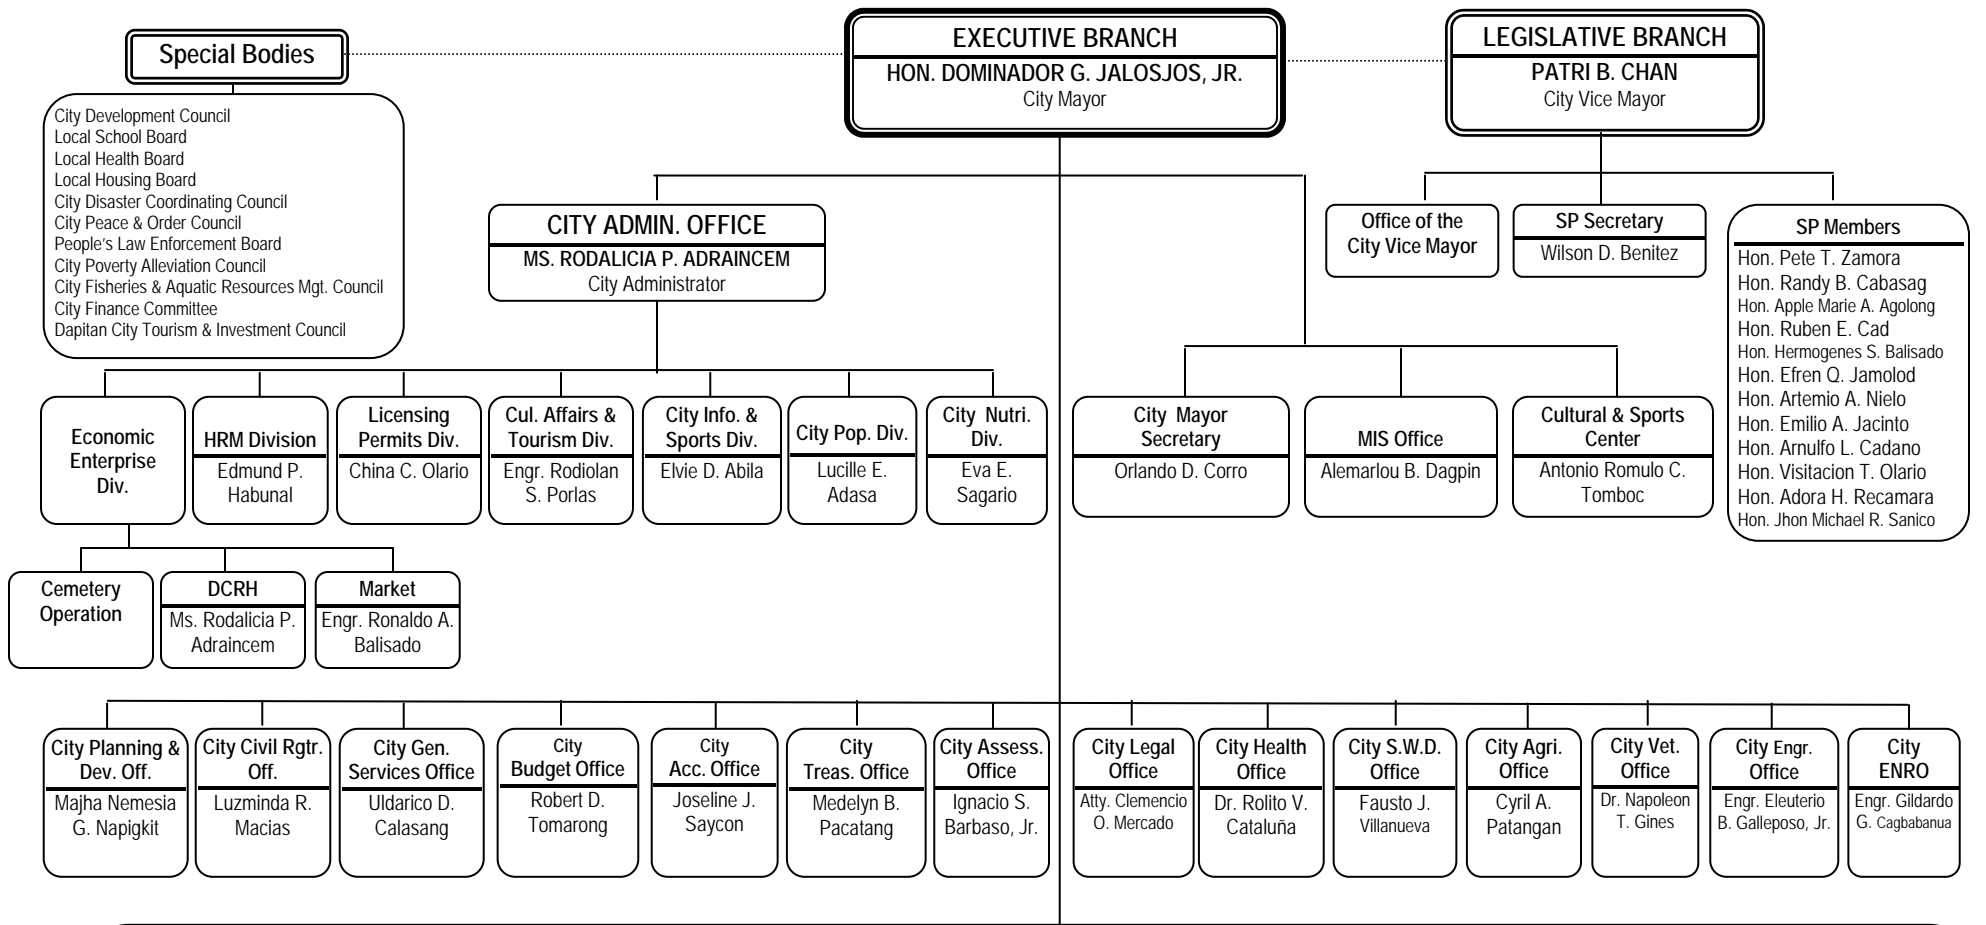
Special Bodies

City Development Council
Local School Board
Local Health Board
Local Housing Board
City Disaster Coordinating Council
City Peace & Order Council
People's Law Enforcement Board
City Poverty Alleviation Council
City Fisheries & Aquatic Resources Mgt. Council
City Finance Committee
Dapitan City Tourism & Investment Council

EXECUTIVE BRANCH
HON. DOMINADOR G. JALOSJOS, JR.
City Mayor

LEGISLATIVE BRANCH
PATRI B. CHAN
City Vice Mayor

Office of the City Vice Mayor

SP Secretary
Wilson D. Benitez

SP Members
Hon. Pete T. Zamora
Hon. Randy B. Cabasag
Hon. Apple Marie A. Agolong
Hon. Ruben E. Cad
Hon. Hermogenes S. Balisado
Hon. Efren Q. Jamolod
Hon. Artemio A. Nielo
Hon. Emilio A. Jacinto
Hon. Arnulfo L. Cadano
Hon. Visitacion T. Olario
Hon. Adora H. Recamara
Hon. Jhon Michael R. Sanico

CITY ADMIN. OFFICE
MS. RODALICIA P. ADRAINCEM
City Administrator

Economic Enterprise Div.

HRM Division
Edmund P. Habunal

Licensing Permits Div.
China C. Olario

Cul. Affairs & Tourism Div.
Engr. Rodiolan S. Porlas

City Info. & Sports Div.
Elvie D. Abila

City Pop. Div.
Lucille E. Adasa

City Nutri. Div.
Eva E. Sagario

Cemetery Operation

DCRH
Ms. Rodalicia P. Adraincem

Market
Engr. Ronaldo A. Balisado

City Mayor Secretary
Orlando D. Corro

MIS Office
Alemarlou B. Dagpin

Cultural & Sports Center
Antonio Romulo C. Tomboc

City Planning & Dev. Off.
Majha Nemesia G. Napigkit

City Civil Rgtr. Off.
Luzminda R. Macias

City Gen. Services Office
Uldarico D. Calasang

City Budget Office
Robert D. Tomarong

City Acc. Office
Joseline J. Saycon

City Treas. Office
Medelyn B. Pacatang

City Assess. Office
Ignacio S. Barbaso, Jr.

City Legal Office
Atty. Clemencio O. Mercado

City Health Office
Dr. Rolito V. Cataluña

City S.W.D. Office
Fausto J. Villanueva

City Agri. Office
Cyril A. Patangan

City Vet. Office
Dr. Napoleon T. Gines

City Engr. Office
Engr. Eleuterio B. Galleposo, Jr.

City ENRO
Engr. Gildardo G. Cagbabanua